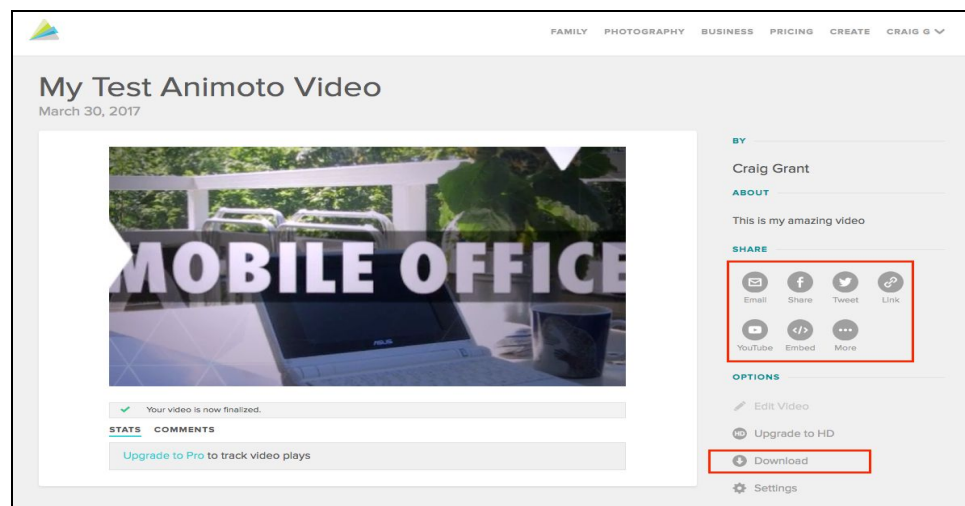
FAMILY PHOTOGRAPHY BUSINESS PRICING CREATE CRAIG G

My Test Animoto Video
March 30, 2017

MOBILE OFFICE

Your video is now finalized.

STATS COMMENTS

Upgrade to Pro to track video plays

BY

Craig Grant

ABOUT

This is my amazing video

SHARE

Email Share Tweet Link
YouTube Embed More

OPTIONS

Edit Video
Upgrade to HD
Download
Settings